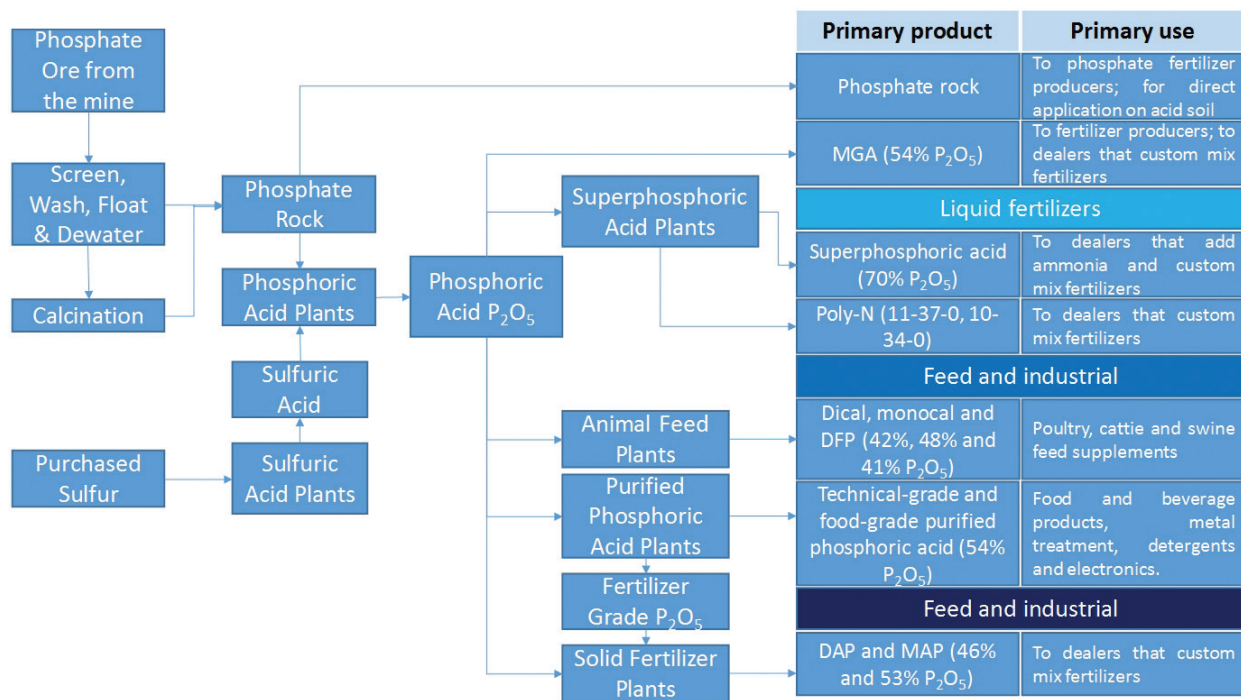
Phosphate Ore from the mine

Screen, Wash, Float & Dewater

Calcination

Phosphate Rock

Phosphoric Acid Plants

Sulfuric Acid

Purchased Sulfur

Sulfuric Acid Plants

Phosphoric Acid $P_2O_5$

Superphosphoric Acid Plants

Animal Feed Plants

Purified Phosphoric Acid Plants

Fertilizer Grade $P_2O_5$

Solid Fertilizer Plants

| Primary product | Primary use |
|---|---|
| Phosphate rock | To phosphate fertilizer producers; for direct application on acid soil |
| MGA (54% $P_2O_5$) | To fertilizer producers; to dealers that custom mix fertilizers |
| Liquid fertilizers | |
| Superphosphoric acid (70% $P_2O_5$) | To dealers that add ammonia and custom mix fertilizers |
| Poly-N (11-37-0, 10-34-0) | To dealers that custom mix fertilizers |
| Feed and industrial | |
| Dical, monocal and DFP (42%, 48% and 41% $P_2O_5$) | Poultry, cattie and swine feed supplements |
| Technical-grade and food-grade purified phosphoric acid (54% $P_2O_5$) | Food and beverage products, metal treatment, detergents and electronics. |
| Feed and industrial | |
| DAP and MAP (46% and 53% $P_2O_5$) | To dealers that custom mix fertilizers |